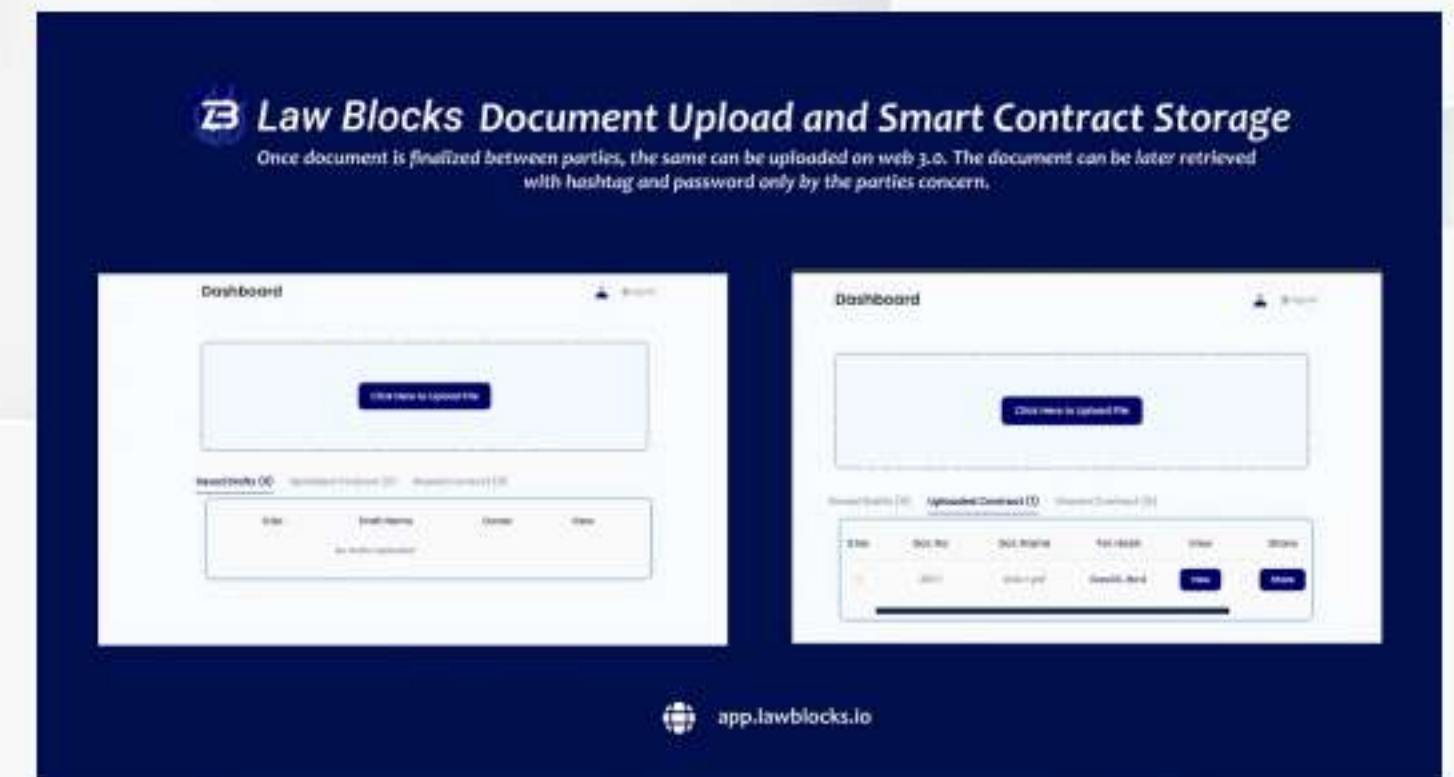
Law Blocks Document Upload and Smart Contract Storage

Once document is finalized between parties, the same can be uploaded on web 3.0. The document can be later retrieved with hashtag and password only by the parties concern.

Dashboard

Click Here to Upload File

Saved Drafts (0) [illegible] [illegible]

| S.No | Draft Name | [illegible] | View |
|---|---|---|---|
| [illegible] | | | |

Dashboard

Click Here to Upload File

Saved Drafts (0) Uploaded Contract (1) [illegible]

| S.No | Doc. No | Doc. Name | Txn Hash | View | Share |
|---|---|---|---|---|---|
| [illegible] | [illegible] | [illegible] | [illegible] | View | Share |

app.lawblocks.io